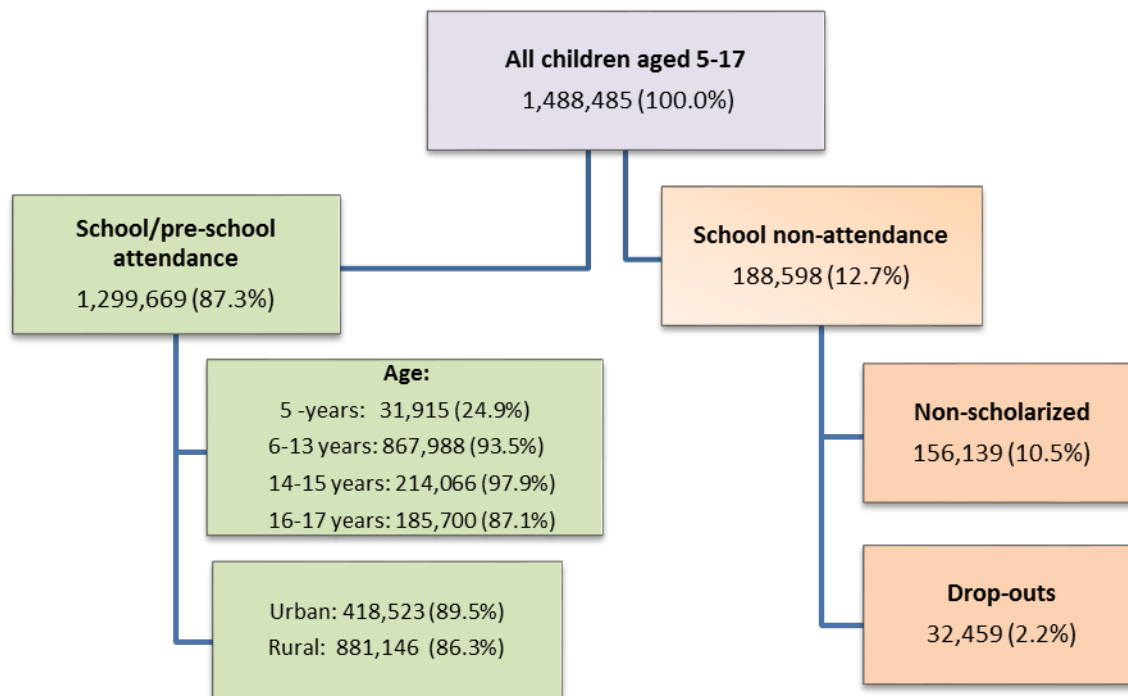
All children aged 5-17
1,488,485 (100.0%)

School/pre-school attendance
1,299,669 (87.3%)

School non-attendance
188,598 (12.7%)

Age:
5 -years: 31,915 (24.9%)
6-13 years: 867,988 (93.5%)
14-15 years: 214,066 (97.9%)
16-17 years: 185,700 (87.1%)

Urban: 418,523 (89.5%)
Rural: 881,146 (86.3%)

Non-scholarized
156,139 (10.5%)

Drop-outs
32,459 (2.2%)